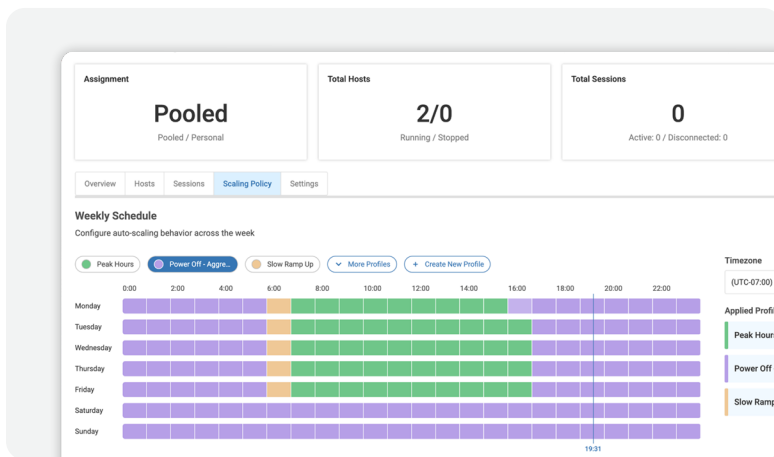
Assignment

Pooled

Pooled / Personal

Total Hosts

2/0

Running / Stopped

Total Sessions

0

Active: 0 / Disconnected: 0

Overview | Hosts | Sessions | Scaling Policy | Settings

Weekly Schedule

Configure auto-scaling behavior across the week

Peak Hours | Power Off - Aggre... | Slow Ramp Up | More Profiles | + Create New Profile

0:00 2:00 4:00 6:00 8:00 10:00 12:00 14:00 16:00 18:00 20:00 22:00

Monday
Tuesday
Wednesday
Thursday
Friday
Saturday
Sunday

19:31

Timezone

(UTC-07:00)

Applied Profi

Peak Hour

Power Off

Slow Ramp